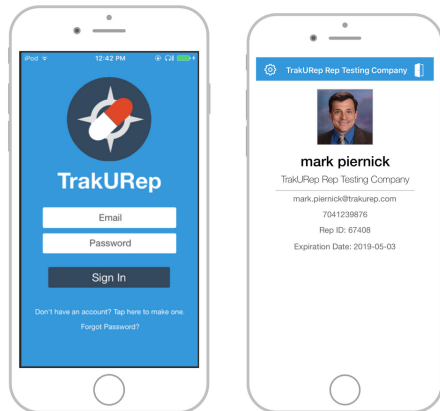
iPod
12:42 PM

TrakURep

Email

Password

Sign In

Don't have an account? Tap here to make one.

Forgot Password?

TrakURep Rep Testing Company

mark piernick

TrakURep Rep Testing Company

mark.piernick@trakurep.com

7041239876

Rep ID: 67408

Expiration Date: 2019-05-03